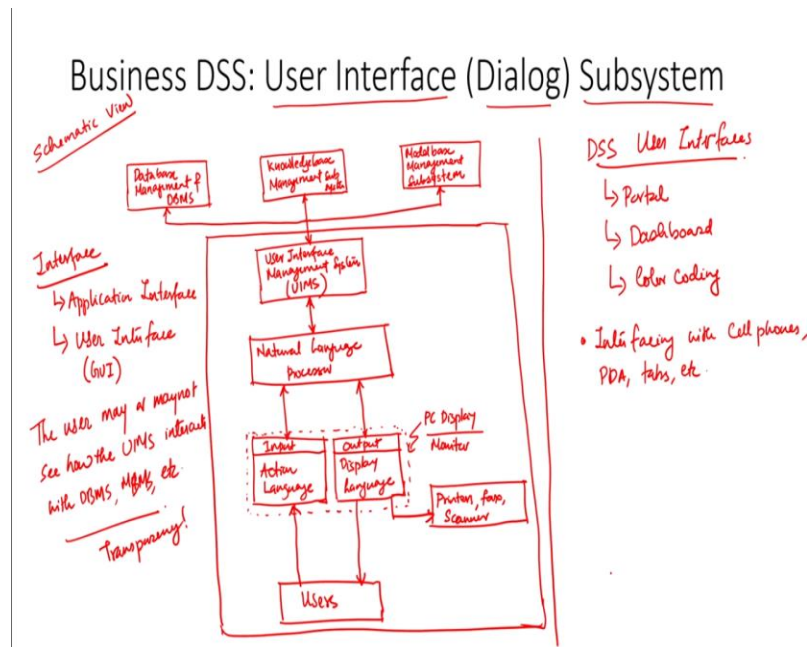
Business DSS: User Interface (Dialog) Subsystem

Schematic View

Database Management & DBMS

Knowledgebase Management Subsystem

Modelbase Management Subsystem

User Interface Management System (UIMS)

Natural Language Processor

Input
Action Language

Output
Display Language

PC Display Monitor

Printers, faxes, Scanners

Users

Interface
↳ Application Interface
↳ User Interface (GUI)

The user may or may not see how the UIMS interacts with DBMS, MBMS, etc

Transparency!

DSS User Interfaces
↳ Portal
↳ Dashboard
↳ Color Coding

• Interfacing with Cell phones, PDA, tabs, etc.